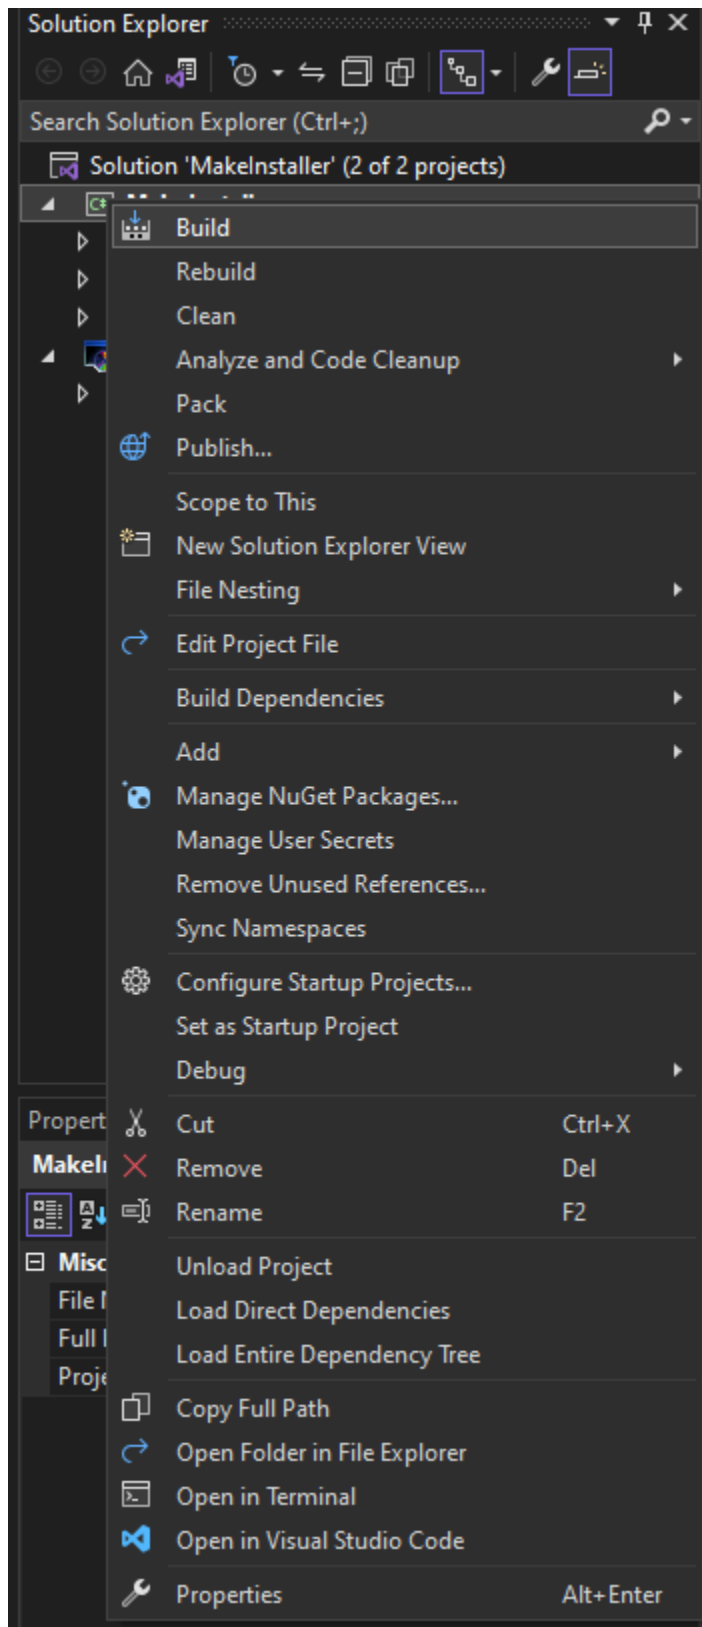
Solution Explorer

Search Solution Explorer (Ctrl+;)

Solution 'MakeInstaller' (2 of 2 projects)

Build
Rebuild
Clean
Analyze and Code Cleanup
Pack
Publish...
Scope to This
New Solution Explorer View
File Nesting
Edit Project File
Build Dependencies
Add
Manage NuGet Packages...
Manage User Secrets
Remove Unused References...
Sync Namespaces
Configure Startup Projects...
Set as Startup Project
Debug
Cut Ctrl+X
Remove Del
Rename F2
Unload Project
Load Direct Dependencies
Load Entire Dependency Tree
Copy Full Path
Open Folder in File Explorer
Open in Terminal
Open in Visual Studio Code
Properties Alt+Enter

Propert
MakeI
Misc
File I
Full I
Proje